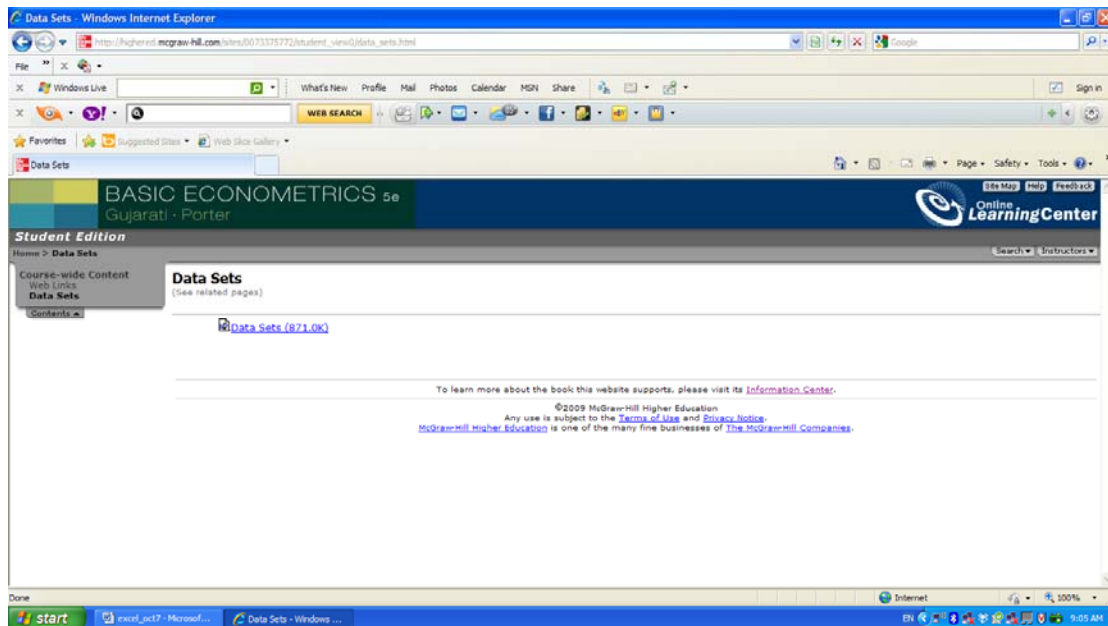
Data Sets - Windows Internet Explorer

http://highered.mcgraw-hill.com/sites/0073375772/student_view0/data_sets.html

Google

File

Windows Live

What's New Profile Mail Photos Calendar MSN Share

Sign in

WEB SEARCH

Favorites Suggested Sites Web Slice Gallery

Data Sets

Page Safety Tools

BASIC ECONOMETRICS 5e
Gujarati · Porter

Site Map Help Feedback

Online Learning Center

Student Edition

Home > Data Sets

Search Instructors

Course-wide Content
Web Links
Data Sets

Contents

Data Sets
(See related pages)

Data Sets (871.0K)

To learn more about the book this website supports, please visit its Information Center.

©2009 McGraw-Hill Higher Education
Any use is subject to the Terms of Use and Privacy Notice.
McGraw-Hill Higher Education is one of the many fine businesses of The McGraw-Hill Companies.

Done

Internet

100%

start

excel_pct7 - Microsof...

Data Sets - Windows ...

EN

9:05 AM